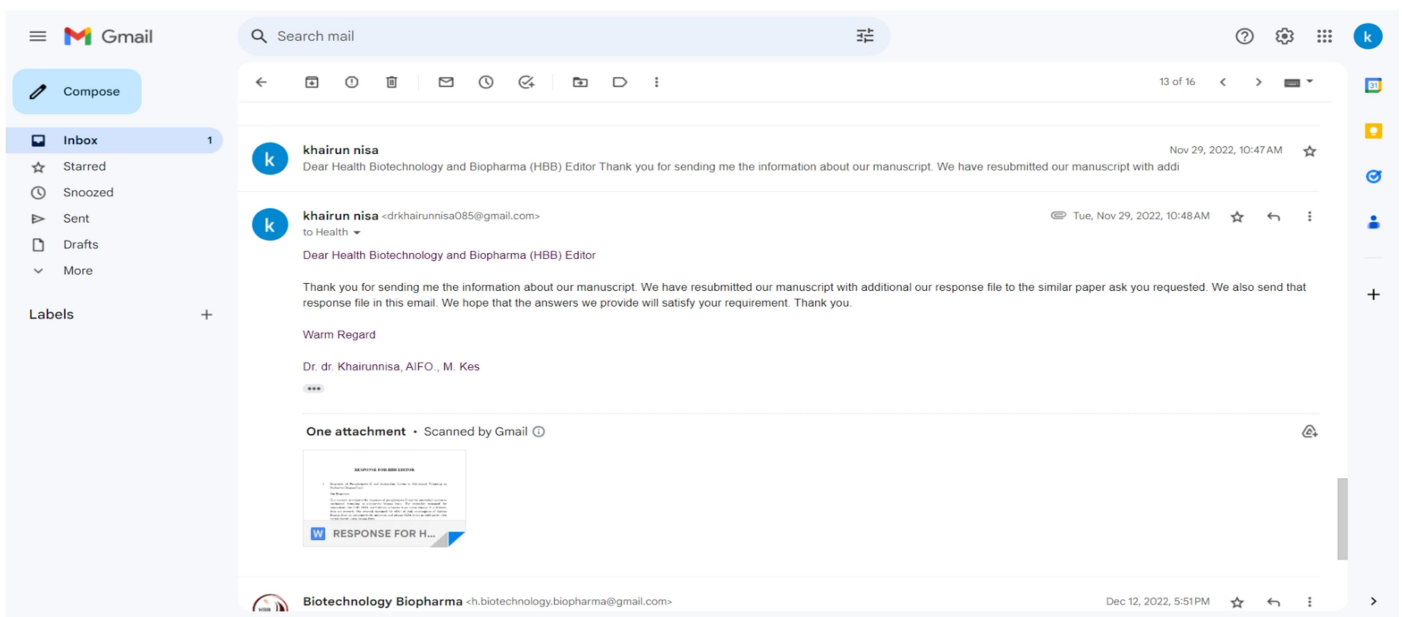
Gmail

Search mail

Compose

Inbox 1
Starred
Snoozed
Sent
Drafts
More

Labels +

13 of 16

k
khairun nisa
Nov 29, 2022, 10:47 AM
Dear Health Biotechnology and Biopharma (HBB) Editor Thank you for sending me the information about our manuscript. We have resubmitted our manuscript with addi

k
khairun nisa <drkhairunnisa085@gmail.com>
to Health
Tue, Nov 29, 2022, 10:48 AM

Dear Health Biotechnology and Biopharma (HBB) Editor

Thank you for sending me the information about our manuscript. We have resubmitted our manuscript with additional our response file to the similar paper ask you requested. We also send that response file in this email. We hope that the answers we provide will satisfy your requirement. Thank you.

Warm Regard

Dr. dr. Khairunnisa, AIFO., M. Kes

•••

One attachment • Scanned by Gmail

RESPONSE FOR HBB EDITOR

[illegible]

W RESPONSE FOR H...

Biotechnology Biopharma <h.biotechnology.biopharma@gmail.com>
Dec 12, 2022, 5:51 PM